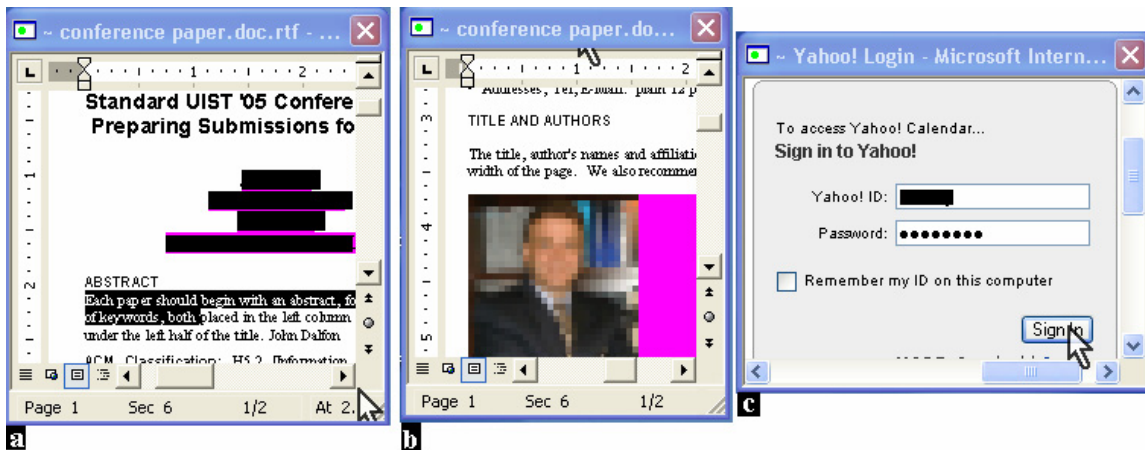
~ conference paper.doc.rtf - ...

Standard UIST '05 Confere
Preparing Submissions fo

ABSTRACT
Each paper should begin with an abstract, fo
of keywords, both placed in the left column
under the left half of the title. John Dalton

ACM Classification: H5.2 Information

Page 1 Sec 6 1/2 At 2.

a

~ conference paper.do...

Addresses, Tel, E-Mail: plain 12 p

TITLE AND AUTHORS

The title, author's names and affiliati
width of the page. We also recommen

Page 1 Sec 6 1/2

b

~ Yahoo! Login - Microsoft Intern...

To access Yahoo! Calendar...
Sign in to Yahoo!

Yahoo! ID:
Password: ●●●●●●●●

Remember my ID on this computer

Sign In

c